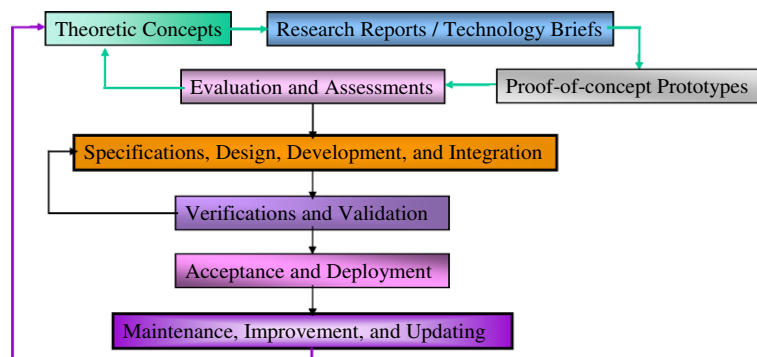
Theoretic Concepts

Research Reports / Technology Briefs

Evaluation and Assessments

Proof-of-concept Prototypes

Specifications, Design, Development, and Integration

Verifications and Validation

Acceptance and Deployment

Maintenance, Improvement, and Updating